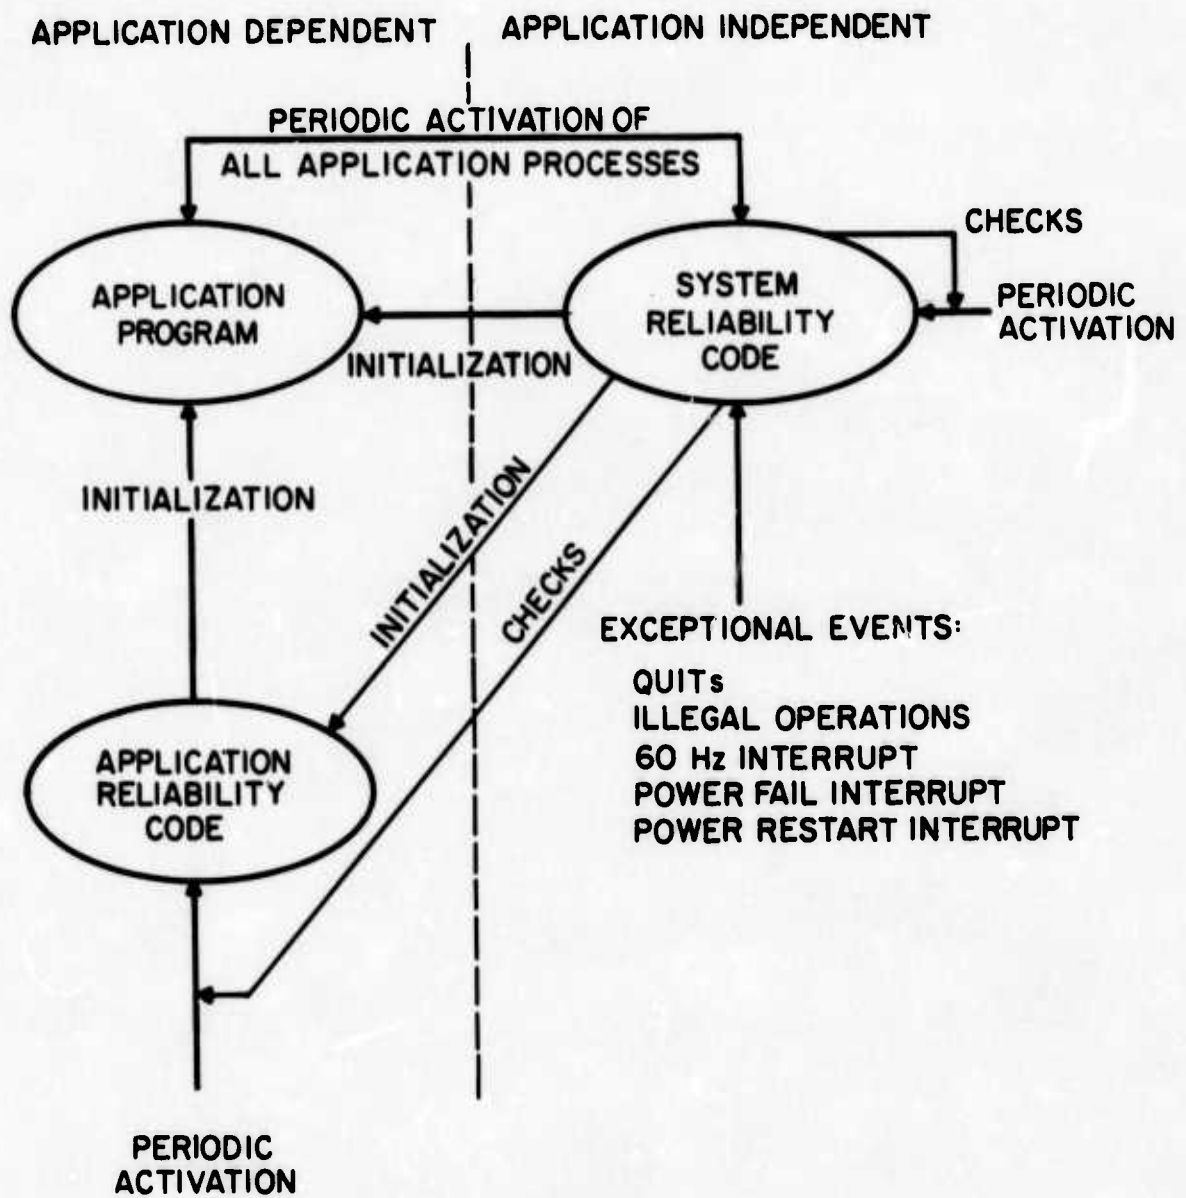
APPLICATION DEPENDENT

APPLICATION INDEPENDENT

PERIODIC ACTIVATION OF ALL APPLICATION PROCESSES

CHECKS

APPLICATION PROGRAM

SYSTEM RELIABILITY CODE

PERIODIC ACTIVATION

INITIALIZATION

INITIALIZATION

INITIALIZATION

CHECKS

EXCEPTIONAL EVENTS:

QUITs
ILLEGAL OPERATIONS
60 Hz INTERRUPT
POWER FAIL INTERRUPT
POWER RESTART INTERRUPT

APPLICATION RELIABILITY CODE

PERIODIC ACTIVATION